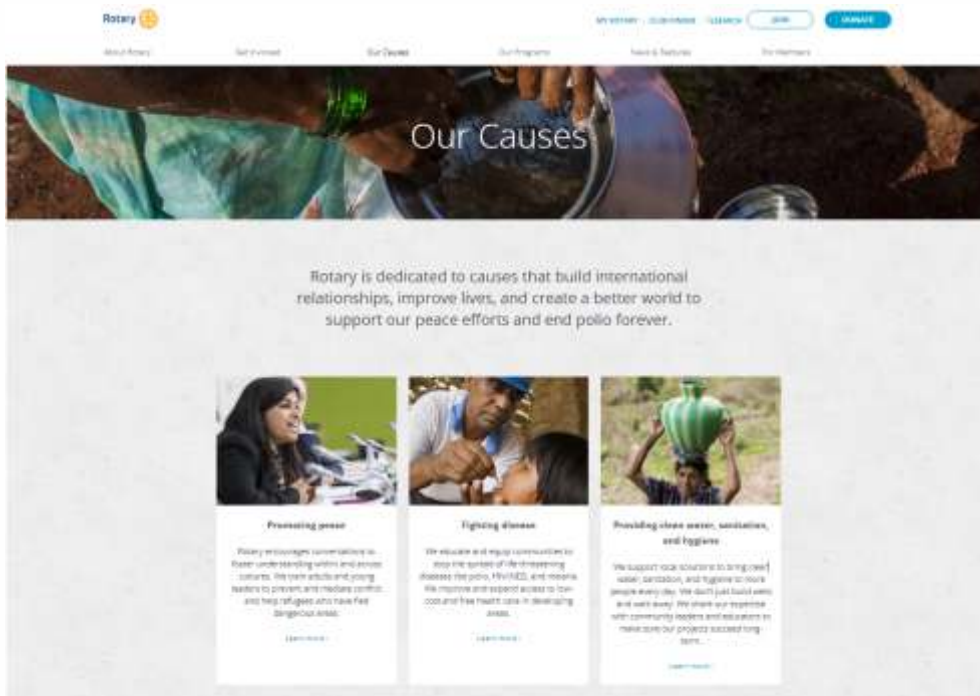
Rotary

MY ROTARY | CLUB FINDER | SEARCH JOIN DONATE

About Rotary Get Involved Our Causes Our Programs News & Features For Members

Our Causes

Rotary is dedicated to causes that build international relationships, improve lives, and create a better world to support our peace efforts and end polio forever.

Promoting peace

Rotary encourages conversations to foster understanding within and across cultures. We train adults and young leaders to prevent and mediate conflict and help refugees who have fled dangerous areas.

Learn more

Fighting disease

We educate and equip communities to stop the spread of life-threatening diseases like polio, HIV/AIDS, and malaria. We improve and expand access to low-cost and free health care in developing areas.

Learn more

Providing clean water, sanitation, and hygiene

We support local solutions to bring clean water, sanitation, and hygiene to more people every day. We don't just build wells and walk away. We share our expertise with community leaders and educators to make sure our projects succeed long-term.

Learn more